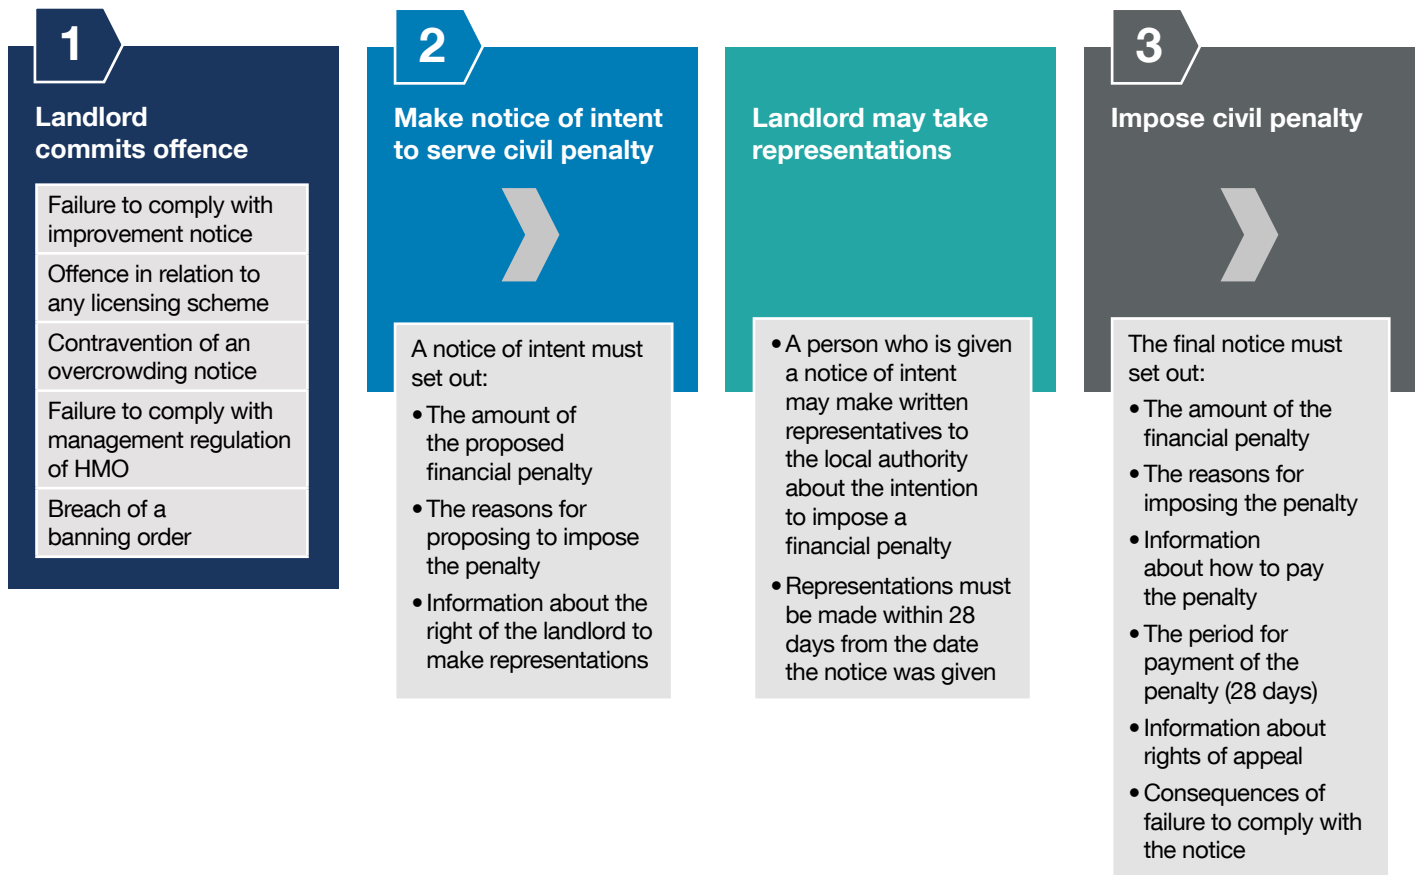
1

Landlord commits offence

Failure to comply with improvement notice

Offence in relation to any licensing scheme

Contravention of an overcrowding notice

Failure to comply with management regulation of HMO

Breach of a banning order

2

Make notice of intent to serve civil penalty

A notice of intent must set out:

• The amount of the proposed financial penalty

• The reasons for proposing to impose the penalty

• Information about the right of the landlord to make representations

Landlord may take representations

• A person who is given a notice of intent may make written representatives to the local authority about the intention to impose a financial penalty

• Representations must be made within 28 days from the date the notice was given

3

Impose civil penalty

The final notice must set out:

• The amount of the financial penalty

• The reasons for imposing the penalty

• Information about how to pay the penalty

• The period for payment of the penalty (28 days)

• Information about rights of appeal

• Consequences of failure to comply with the notice